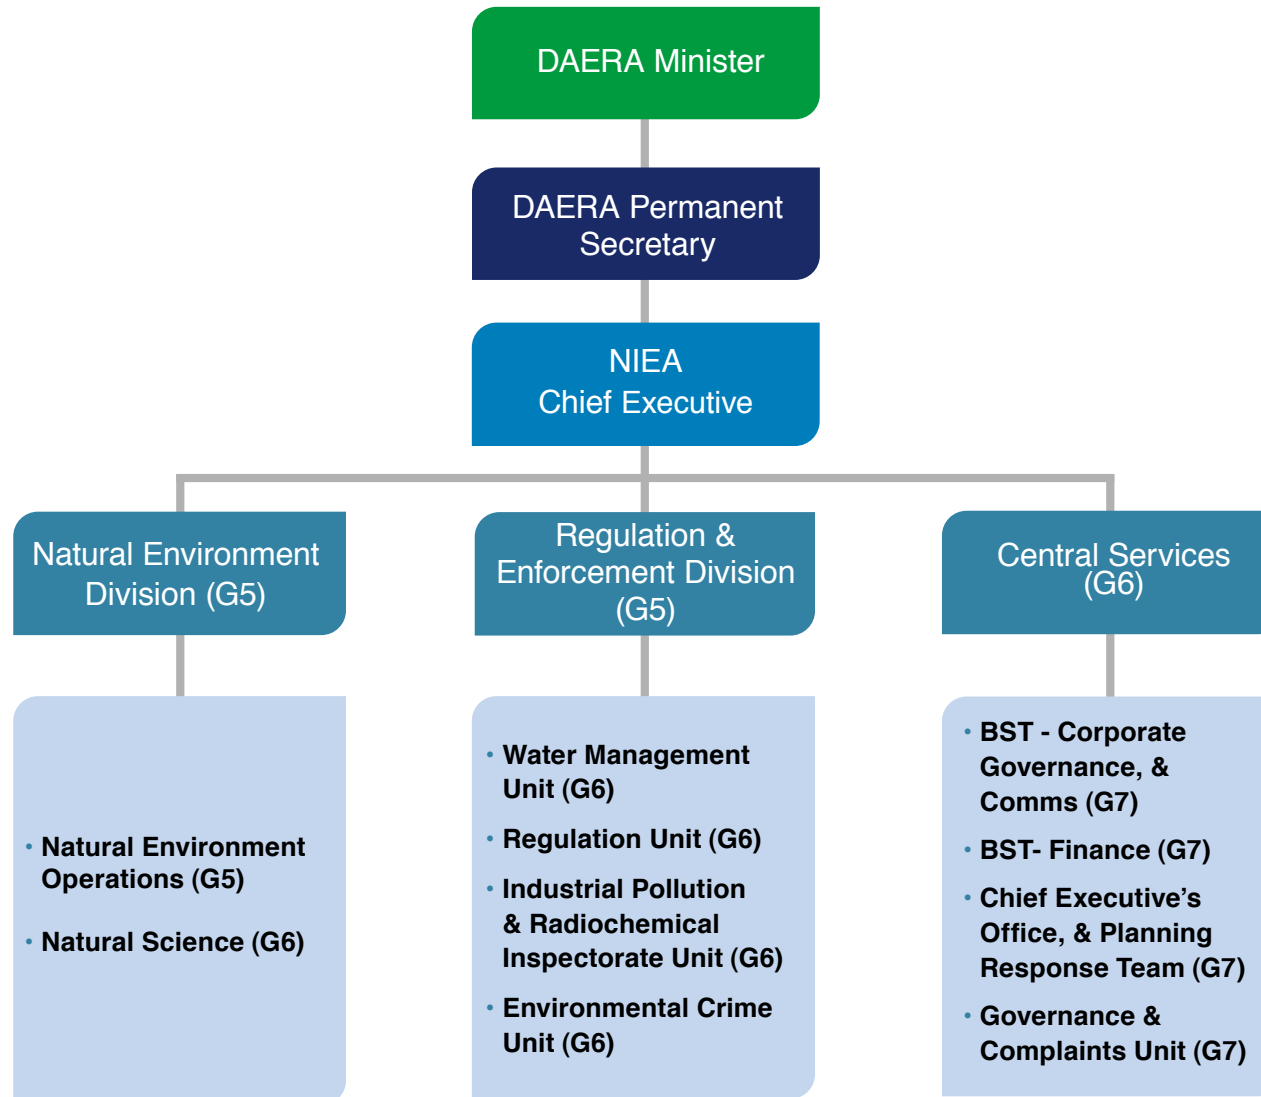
DAERA Minister

DAERA Permanent Secretary

NIEA
Chief Executive

Natural Environment Division (G5)

Regulation & Enforcement Division (G5)

Central Services (G6)

• Natural Environment Operations (G5)
• Natural Science (G6)

• Water Management Unit (G6)
• Regulation Unit (G6)
• Industrial Pollution & Radiochemical Inspectorate Unit (G6)
• Environmental Crime Unit (G6)

• BST - Corporate Governance, & Comms (G7)
• BST- Finance (G7)
• Chief Executive's Office, & Planning Response Team (G7)
• Governance & Complaints Unit (G7)